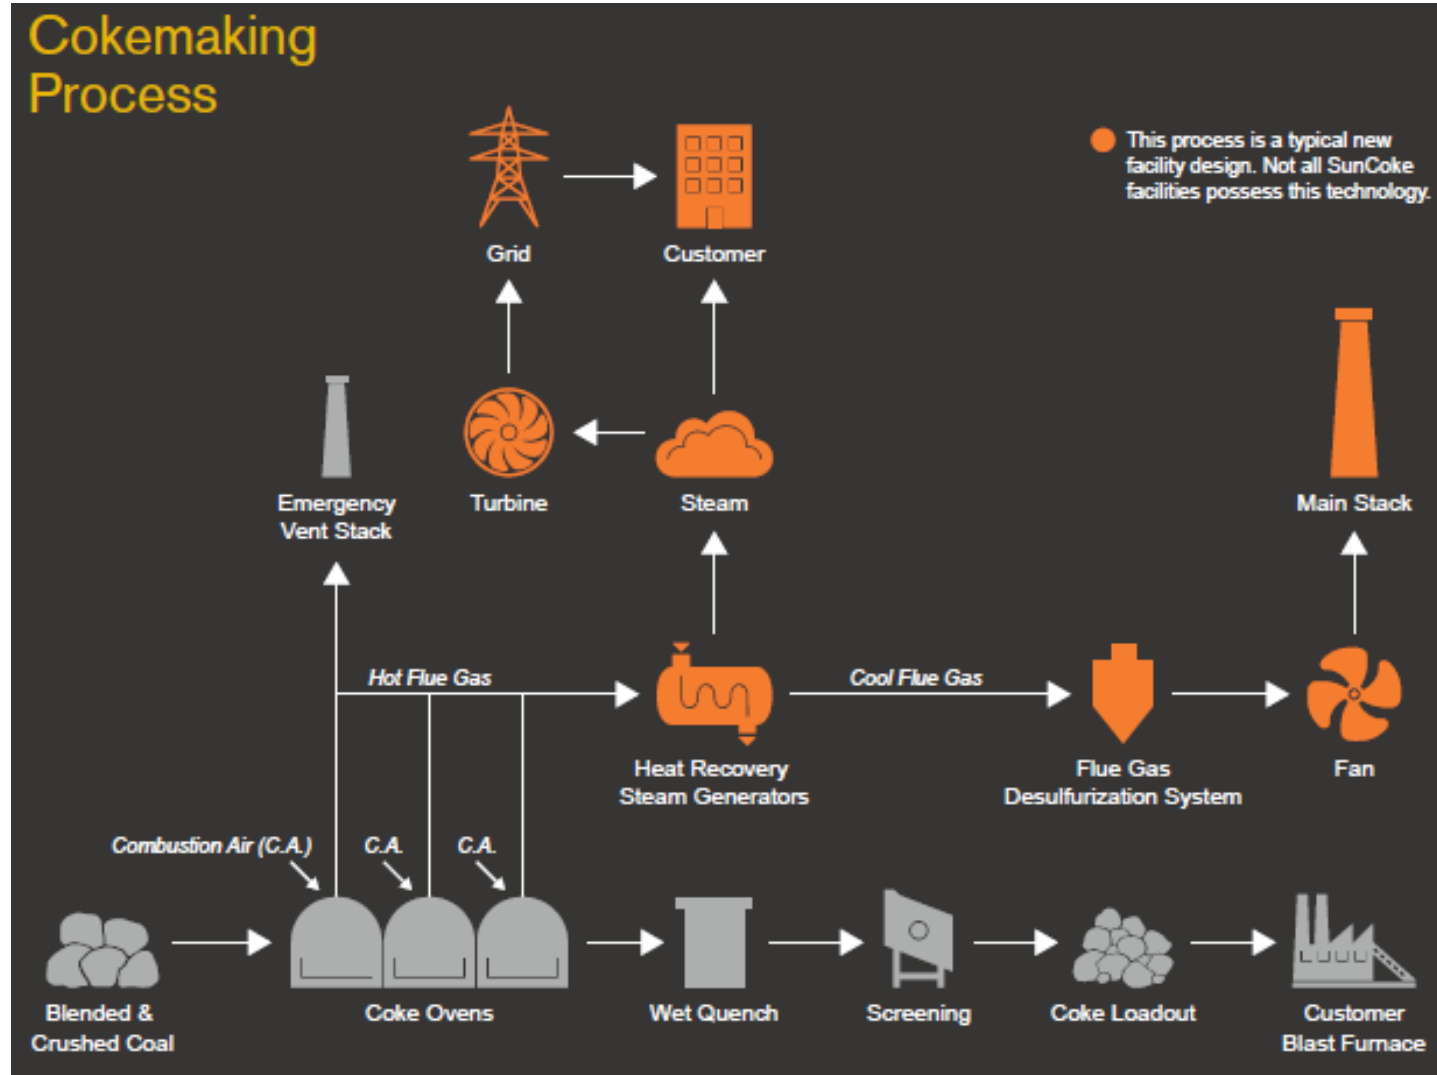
Cokemaking Process

This process is a typical new facility design. Not all SunCoke facilities possess this technology.

Grid

Customer

Emergency Vent Stack

Turbine

Steam

Main Stack

Hot Flue Gas

Cool Flue Gas

Heat Recovery Steam Generators

Flue Gas Desulfurization System

Fan

Combustion Air (C.A.)

C.A.

C.A.

Blended & Crushed Coal

Coke Ovens

Wet Quench

Screening

Coke Loadout

Customer Blast Furnace